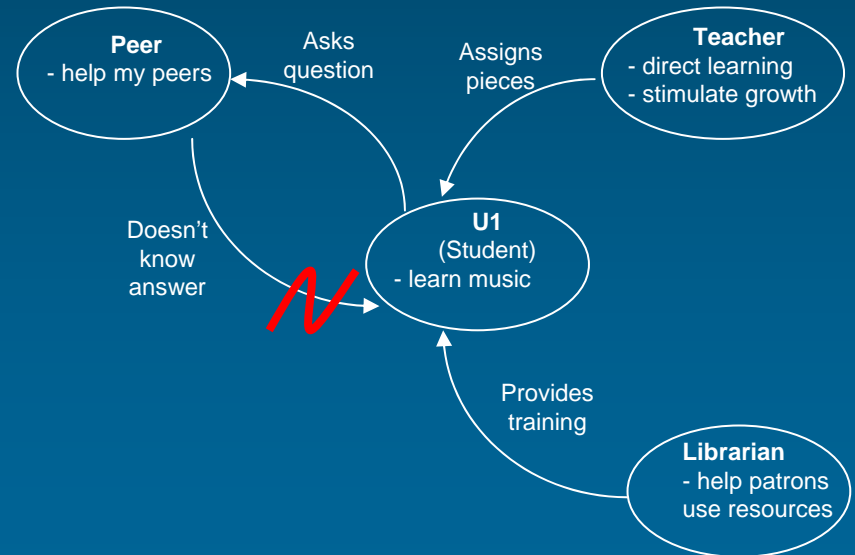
Peer
- help my peers

Asks question

Assigns pieces

Teacher
- direct learning
- stimulate growth

Doesn't know answer

U1
(Student)
- learn music

Provides training

Librarian
- help patrons use resources